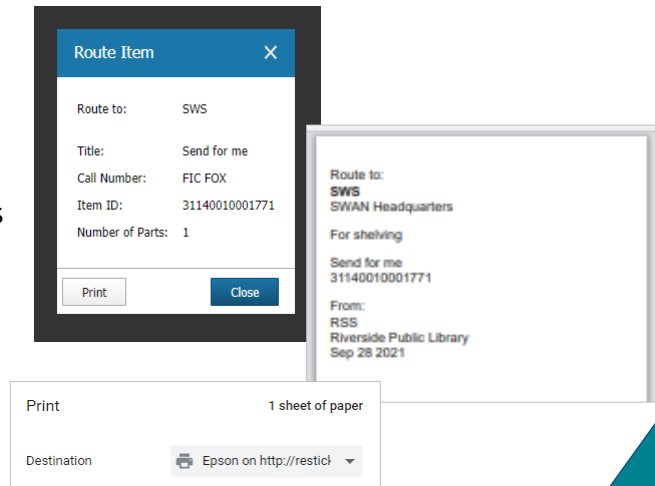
Route Item

Route to: SWS

Title: Send for me
Call Number: FIC FOX
Item ID: 31140010001771
Number of Parts: 1

Print
Close

s

Route to:
SWS
SWAN Headquarters

For shelving

Send for me
31140010001771

From:
RSS
Riverside Public Library
Sep 28 2021

Print
1 sheet of paper

Destination
Epson on http://restick